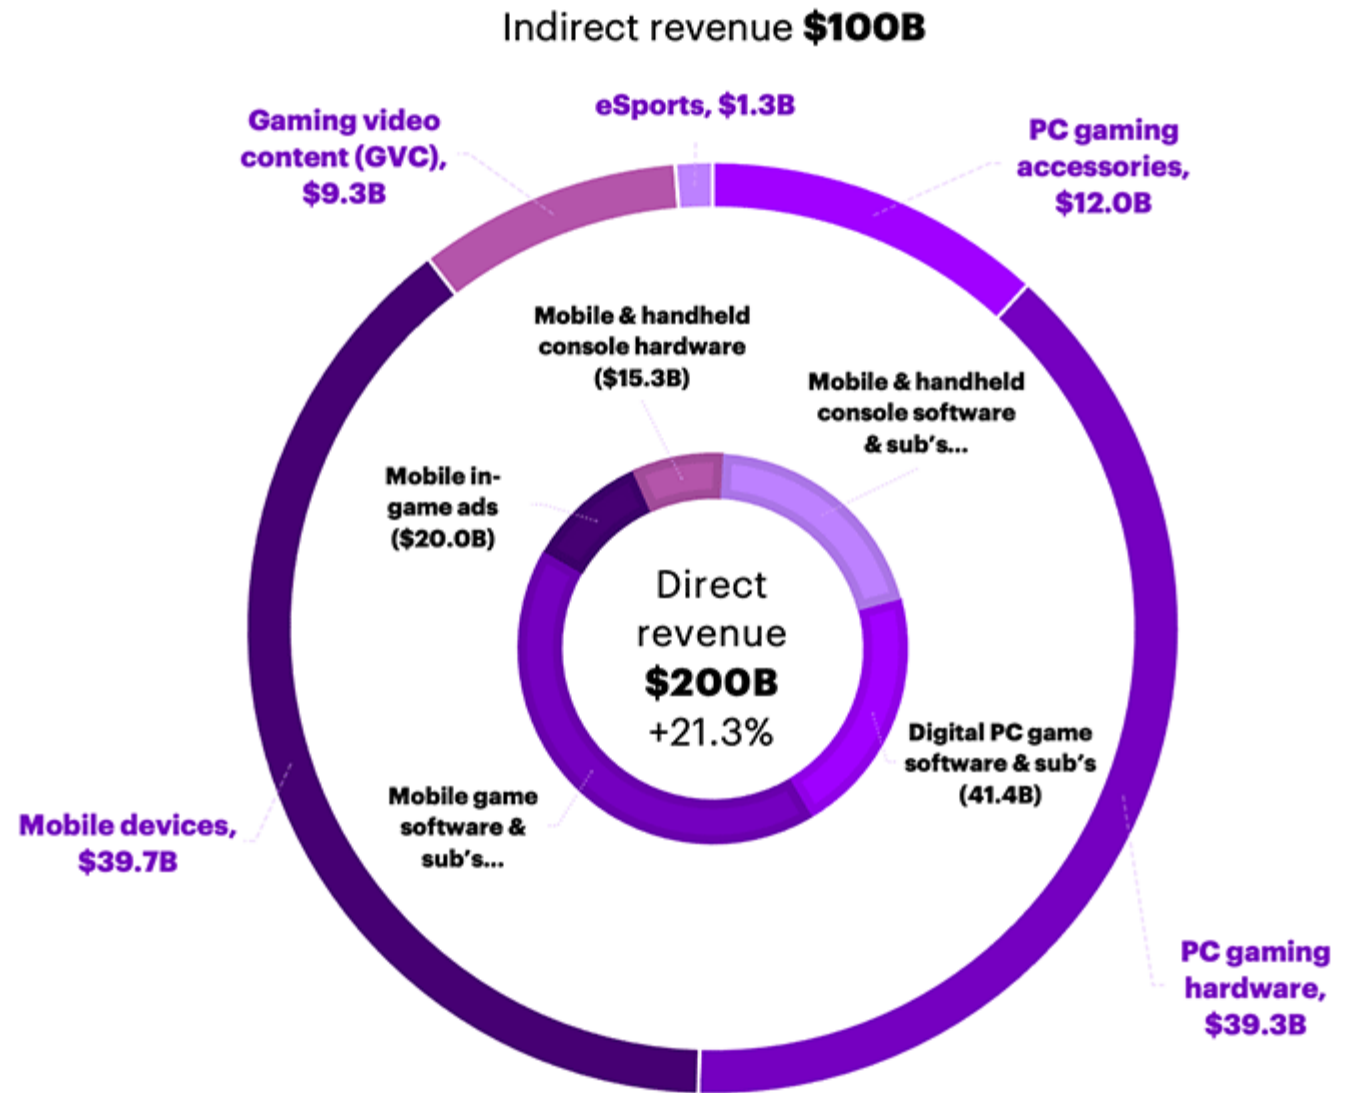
Indirect revenue **$100B**

Gaming video content (GVC), $9.3B

eSports, $1.3B

PC gaming accessories, $12.0B

Mobile & handheld console hardware ($15.3B)

Mobile & handheld console software & sub's...

Mobile in-game ads ($20.0B)

Direct revenue **$200B** +21.3%

Digital PC game software & sub's (41.4B)

Mobile game software & sub's...

Mobile devices, $39.7B

PC gaming hardware, $39.3B